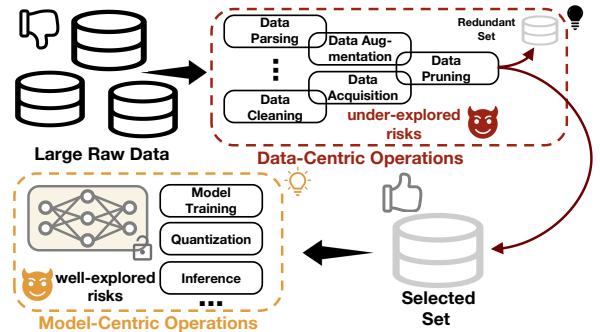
Large Raw Data

Data Parsing

Data Augmentation

Data Pruning

Redundant Set

⋮

Data Acquisition

Data Cleaning

under-explored risks

Data-Centric Operations

Model Training

Quantization

Inference

...

well-explored risks

Model-Centric Operations

Selected Set